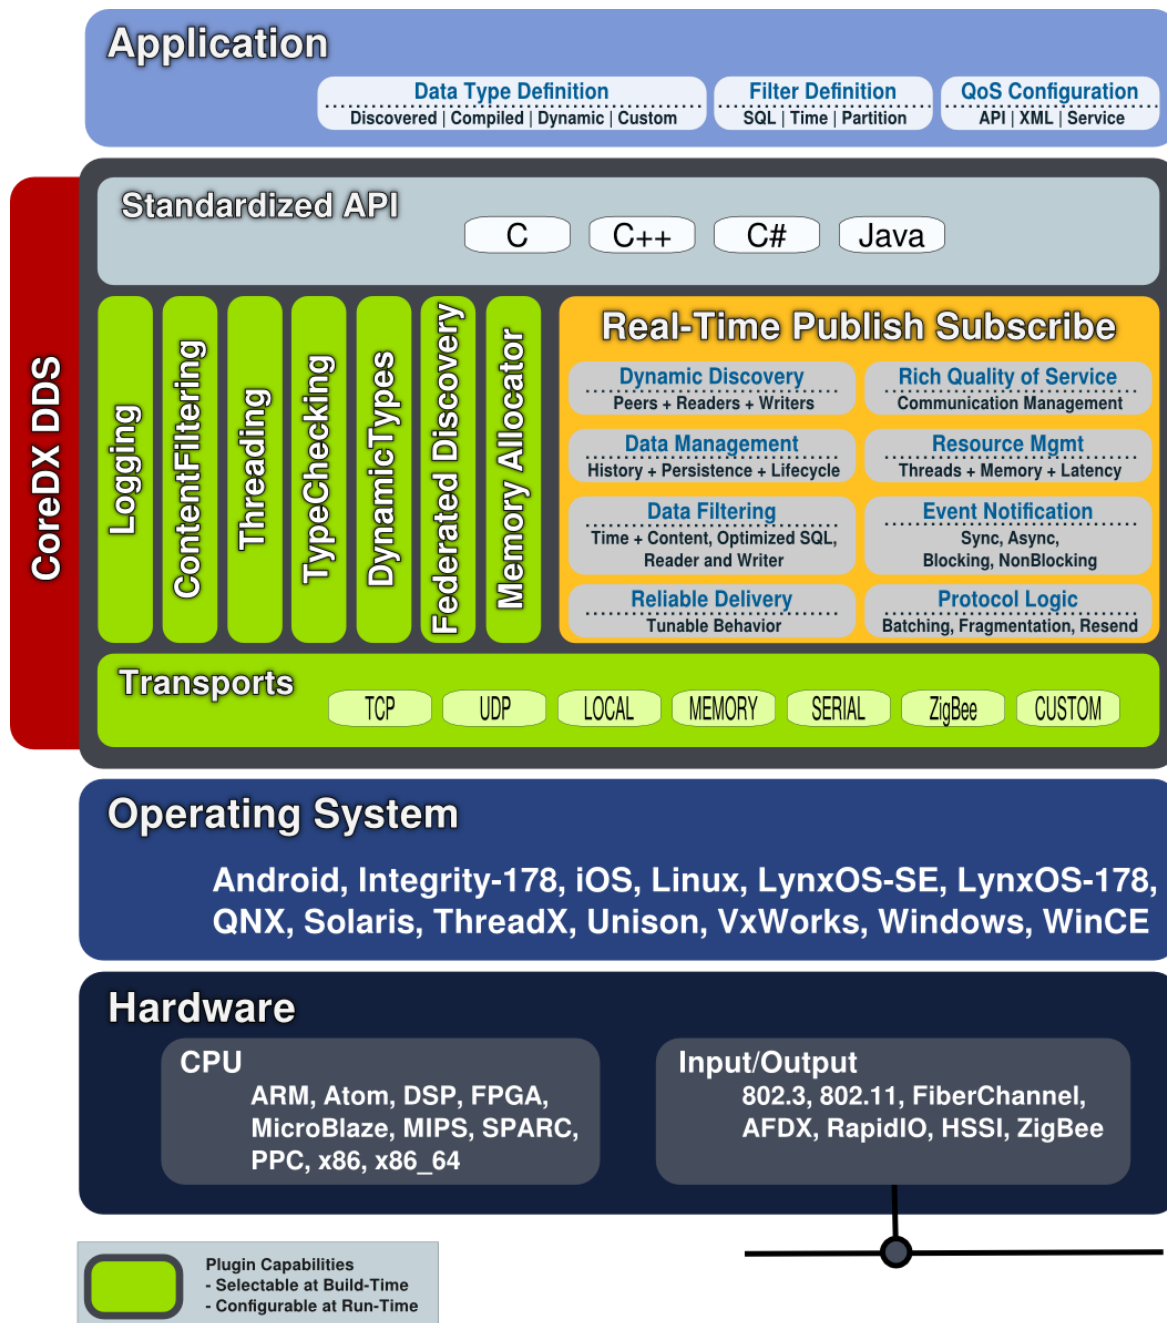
Application

Data Type Definition
Discovered | Compiled | Dynamic | Custom

Filter Definition
SQL | Time | Partition

QoS Configuration
API | XML | Service

CoreDX DDS

Standardized API
C
C++
C#
Java

Logging
ContentFiltering
Threading
TypeChecking
DynamicTypes
Federated Discovery
Memory Allocator

Real-Time Publish Subscribe

Dynamic Discovery
Peers + Readers + Writers

Rich Quality of Service
Communication Management

Data Management
History + Persistence + Lifecycle

Resource Mgmt
Threads + Memory + Latency

Data Filtering
Time + Content, Optimized SQL, Reader and Writer

Event Notification
Sync, Async, Blocking, NonBlocking

Reliable Delivery
Tunable Behavior

Protocol Logic
Batching, Fragmentation, Resend

Transports
TCP
UDP
LOCAL
MEMORY
SERIAL
ZigBee
CUSTOM

Operating System
Android, Integrity-178, iOS, Linux, LynxOS-SE, LynxOS-178, QNX, Solaris, ThreadX, Unison, VxWorks, Windows, WinCE

Hardware
CPU
ARM, Atom, DSP, FPGA, MicroBlaze, MIPS, SPARC, PPC, x86, x86_64

Input/Output
802.3, 802.11, FiberChannel, AFDX, RapidIO, HSSI, ZigBee

Plugin Capabilities
- Selectable at Build-Time
- Configurable at Run-Time